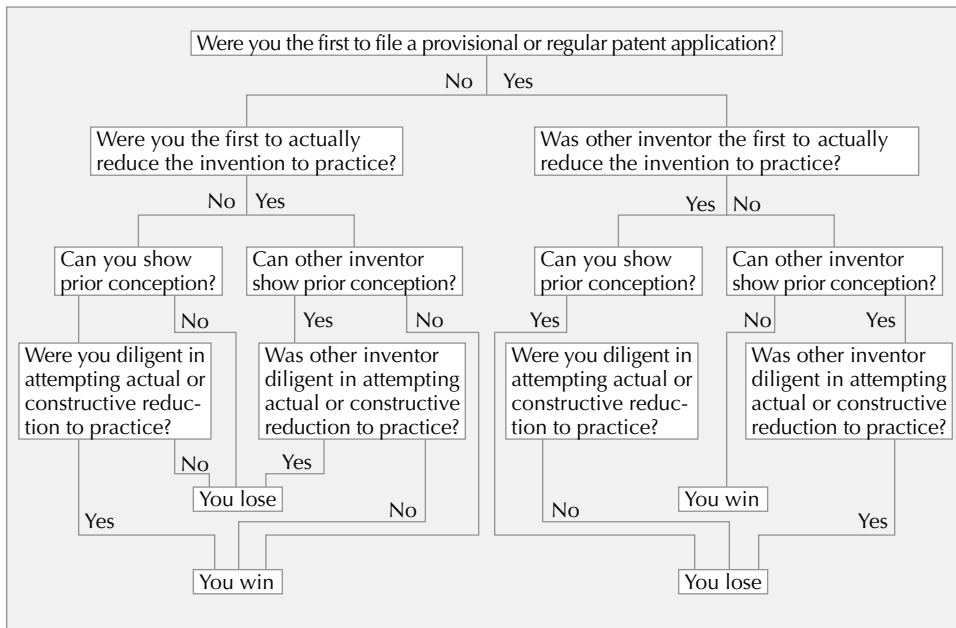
Were you the first to file a provisional or regular patent application?

No

Yes

Were you the first to actually reduce the invention to practice?

No

Yes

Can you show prior conception?

No

Can other inventor show prior conception?

Yes

No

Were you diligent in attempting actual or constructive reduction to practice?

No

Was other inventor diligent in attempting actual or constructive reduction to practice?

Yes

You lose

Yes

No

You win

Was other inventor the first to actually reduce the invention to practice?

Yes

No

Can you show prior conception?

Yes

Can other inventor show prior conception?

No

Yes

Were you diligent in attempting actual or constructive reduction to practice?

Was other inventor diligent in attempting actual or constructive reduction to practice?

You win

No

Yes

You lose